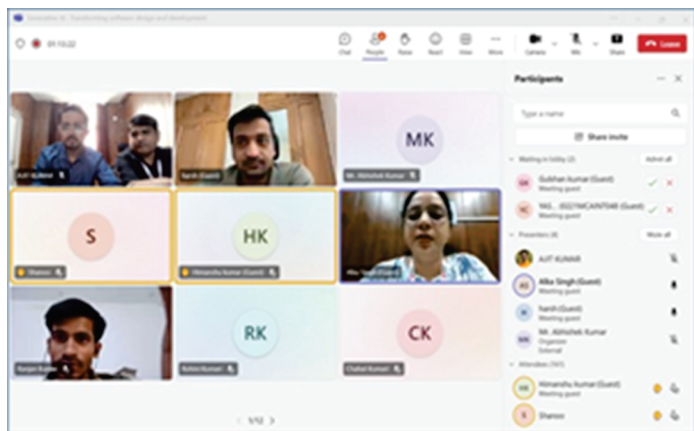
Generative AI: Transforming software design and development

01:13:22

Chat People Raise React View More Camera Mic Share Leave

MK

S

HK

RK

CK

AJIT KUMAR

Harsh (Guest)

Mr. Abhishek Kumar

Shanoo

Himanshu Kumar (Guest)

Alka Singh (Guest)

Ranjan Kumar

Rohini Kumari

Chahat Kumari

1/12

Participants

Type a name

Share invite

Waiting in lobby (2) Admit all

Subhat Kumar (Guest)
Meeting guest

YAS... (0221MCA0T048 (Guest)
Meeting guest

Presenters (4) Mute all

AJIT KUMAR

Alka Singh (Guest)
Meeting guest

Harsh (Guest)
Meeting guest

Mr. Abhishek Kumar
Organizer
External

Attendees (161)

Himanshu Kumar (Guest)
Meeting guest

Shanoo